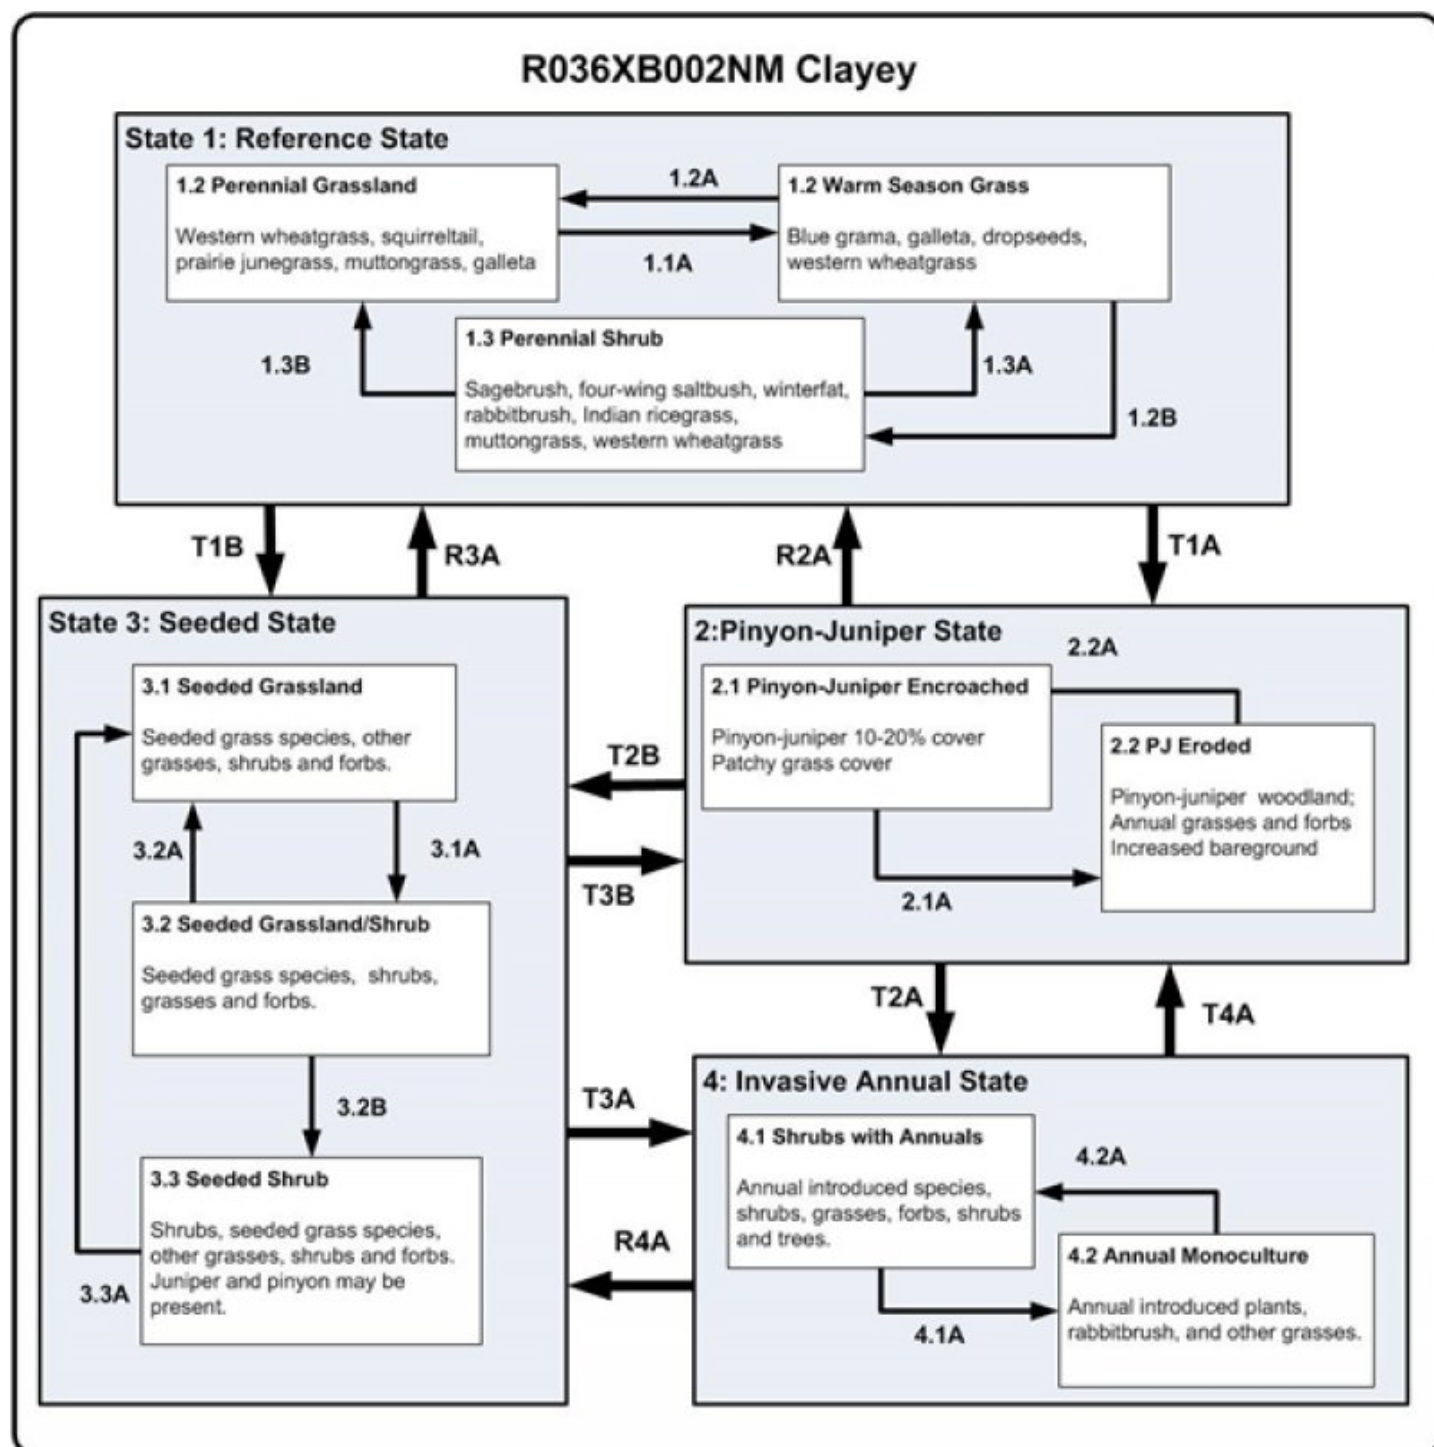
R036XB002NM Clayey

State 1: Reference State

1.2 Perennial Grassland

Western wheatgrass, squirreltail, prairie junegrass, muttongrass, galleta

1.2A

1.1A

1.2 Warm Season Grass

Blue grama, galleta, dropseeds, western wheatgrass

1.3B

1.3 Perennial Shrub

Sagebrush, four-wing saltbush, winterfat, rabbitbrush, Indian ricegrass, muttongrass, western wheatgrass

1.3A

1.2B

T1B

R3A

R2A

T1A

State 3: Seeded State

3.1 Seeded Grassland

Seeded grass species, other grasses, shrubs and forbs.

3.2A

3.1A

3.2 Seeded Grassland/Shrub

Seeded grass species, shrubs, grasses and forbs.

3.2B

3.3 Seeded Shrub

Shrubs, seeded grass species, other grasses, shrubs and forbs. Juniper and pinyon may be present.

3.3A

2:Pinyon-Juniper State

2.2A

2.1 Pinyon-Juniper Encroached

Pinyon-juniper 10-20% cover
Patchy grass cover

2.2 PJ Eroded

Pinyon-juniper woodland; Annual grasses and forbs Increased bareground

2.1A

T2B

T3B

T2A

T4A

T3A

R4A

4: Invasive Annual State

4.1 Shrubs with Annuals

Annual introduced species, shrubs, grasses, forbs, shrubs and trees.

4.2A

4.2 Annual Monoculture

Annual introduced plants, rabbitbrush, and other grasses.

4.1A